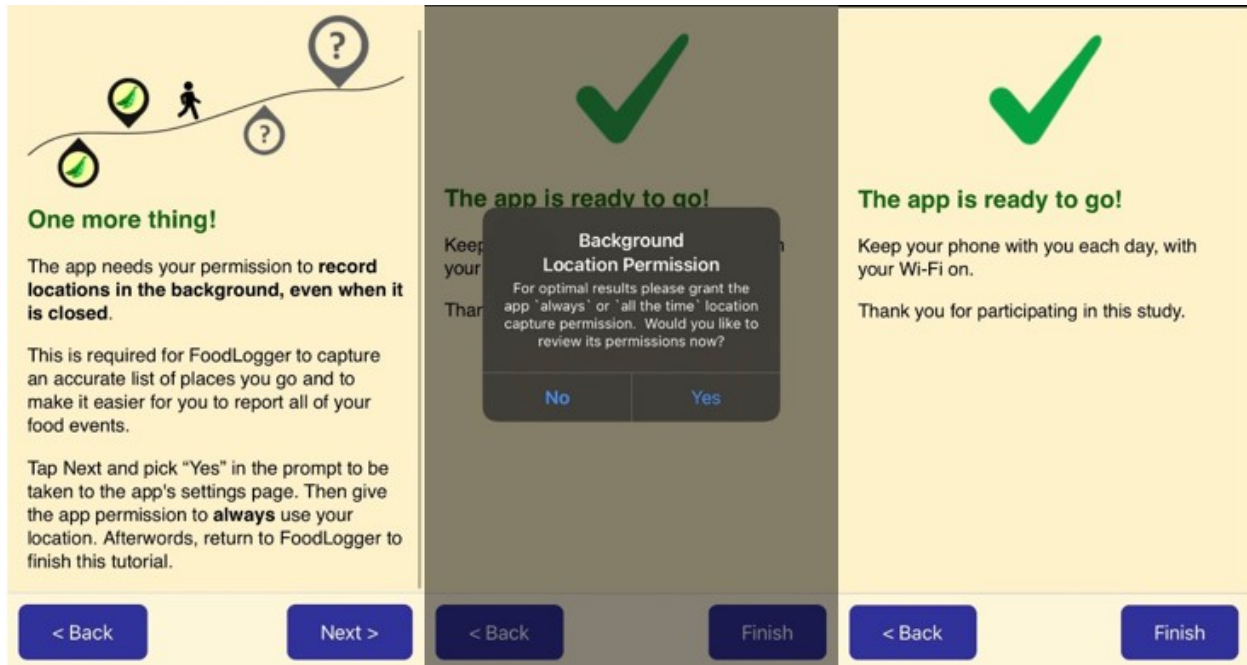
?

?

One more thing!

The app needs your permission to **record locations in the background, even when it is closed**.

This is required for FoodLogger to capture an accurate list of places you go and to make it easier for you to report all of your food events.

Tap Next and pick “Yes” in the prompt to be taken to the app's settings page. Then give the app permission to **always** use your location. Afterwords, return to FoodLogger to finish this tutorial.

< Back

Next >

The app is ready to go!

Keep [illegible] your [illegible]

Than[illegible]

Background Location Permission

For optimal results please grant the app `always` or `all the time` location capture permission. Would you like to review its permissions now?

No

Yes

< Back

Finish

The app is ready to go!

Keep your phone with you each day, with your Wi-Fi on.

Thank you for participating in this study.

< Back

Finish